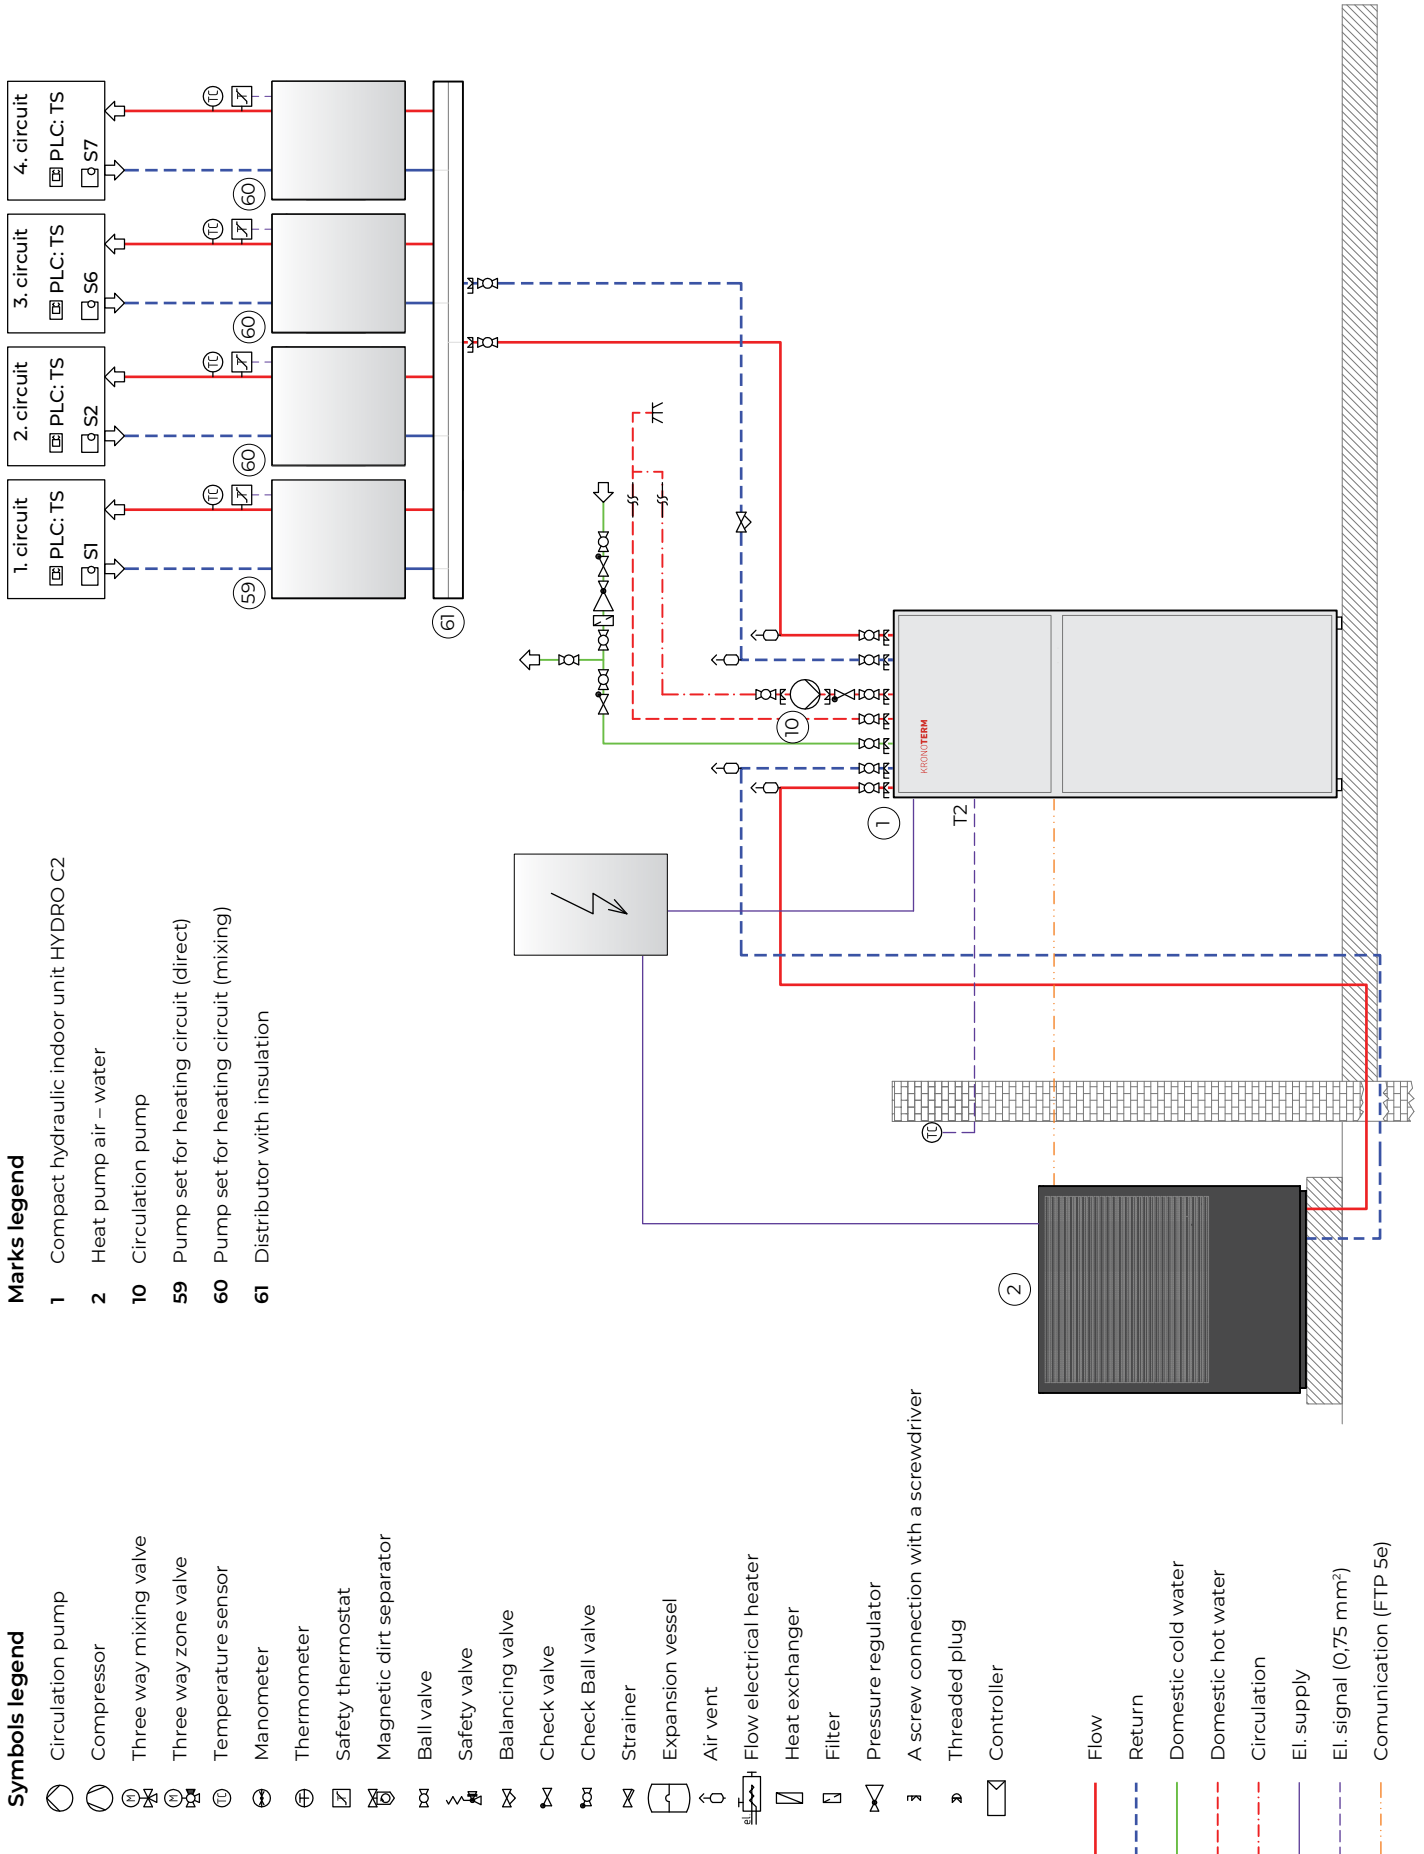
4. circuit
PLC: TS
S7

3. circuit
PLC: TS
S6

2. circuit
PLC: TS
S2

1. circuit
PLC: TS
S1

60
60
60
59
61
10
1
2
T2
KRONOTERM

Marks legend
1 Compact hydraulic indoor unit HYDRO C2
2 Heat pump air – water
10 Circulation pump
59 Pump set for heating circuit (direct)
60 Pump set for heating circuit (mixing)
61 Distributor with insulation

Symbols legend
Circulation pump
Compressor
Three way mixing valve
Three way zone valve
Temperature sensor
Manometer
Thermometer
Safety thermostat
Magnetic dirt separator
Ball valve
Safety valve
Balancing valve
Check valve
Check Ball valve
Strainer
Expansion vessel
Air vent
Flow electrical heater
Heat exchanger
Filter
Pressure regulator
A screw connection with a screwdriver
Threaded plug
Controller

Flow
Return
Domestic cold water
Domestic hot water
Circulation
El. supply
El. signal (0,75 mm²)
Comunication (FTP 5e)